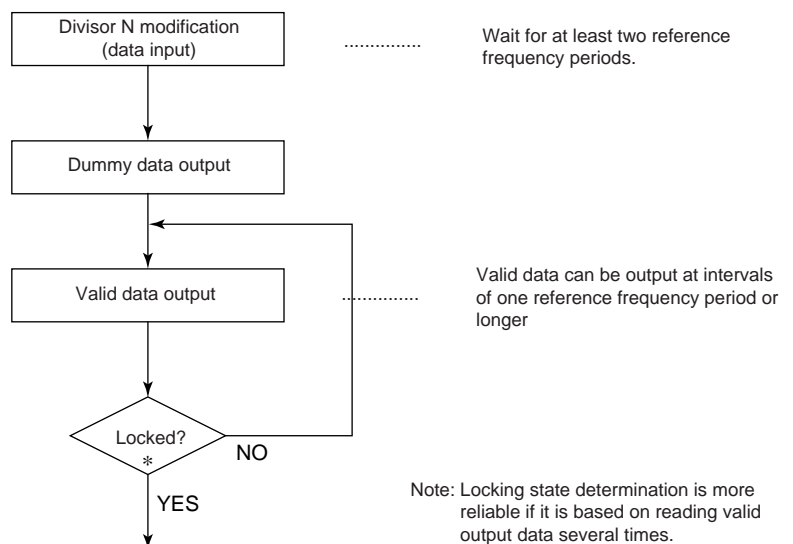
Divisor N modification (data input)

Wait for at least two reference frequency periods.

Dummy data output

Valid data output

Valid data can be output at intervals of one reference frequency period or longer

Locked? *

NO

YES

Note: Locking state determination is more reliable if it is based on reading valid output data several times.